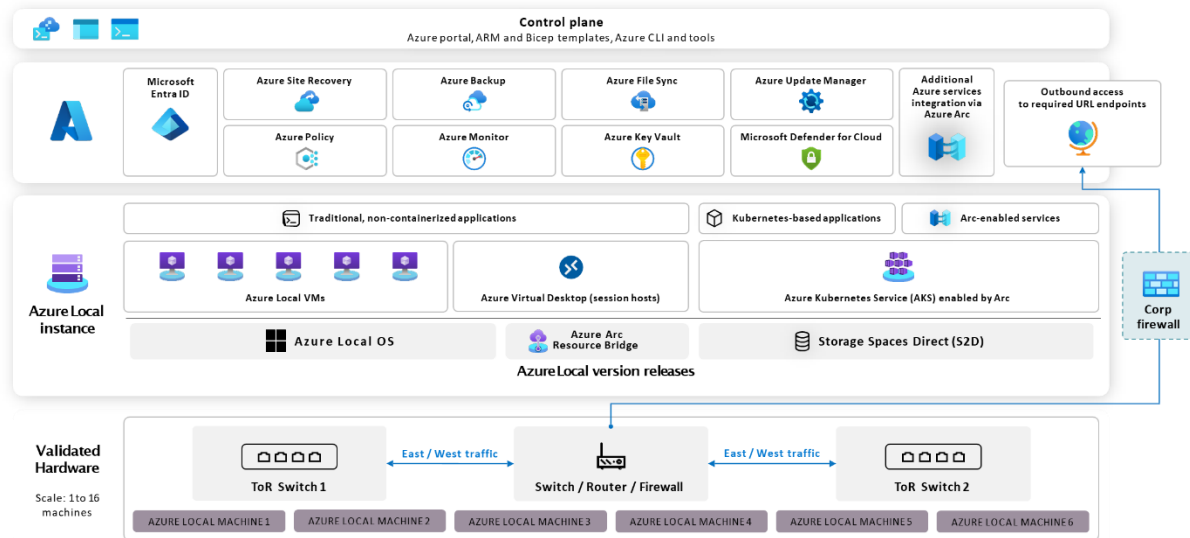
Control plane
Azure portal, ARM and Bicep templates, Azure CLI and tools

Microsoft Entra ID

Azure Site Recovery

Azure Backup

Azure File Sync

Azure Update Manager

Additional Azure services integration via Azure Arc

Outbound access to required URL endpoints

Azure Policy

Azure Monitor

Azure Key Vault

Microsoft Defender for Cloud

Traditional, non-containerized applications

Kubernetes-based applications

Arc-enabled services

Azure Local instance

Azure Local VMs

Azure Virtual Desktop (session hosts)

Azure Kubernetes Service (AKS) enabled by Arc

Corp firewall

Azure Local OS

Azure Arc Resource Bridge

Storage Spaces Direct (S2D)

Azure Local version releases

Validated Hardware

Scale: 1 to 16 machines

ToR Switch 1

East / West traffic

Switch / Router / Firewall

East / West traffic

ToR Switch 2

AZURE LOCAL MACHINE 1

AZURE LOCAL MACHINE 2

AZURE LOCAL MACHINE 3

AZURE LOCAL MACHINE 4

AZURE LOCAL MACHINE 5

AZURE LOCAL MACHINE 6